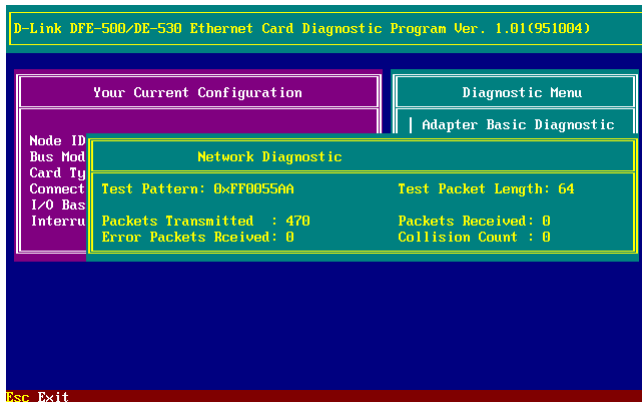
D-Link DFE-500/DE-530 Ethernet Card Diagnostic Program Ver. 1.01(951004)

Your Current Configuration

Node ID
Bus Mod
Card Ty
Connect
I/O Bas
Interru

Diagnostic Menu

Adapter Basic Diagnostic

Network Diagnostic

Test Pattern: 0xFF0055AA
Test Packet Length: 64

Packets Transmitted : 470
Error Packets Rceived: 0
Packets Received: 0
Collision Count : 0

Esc Exit